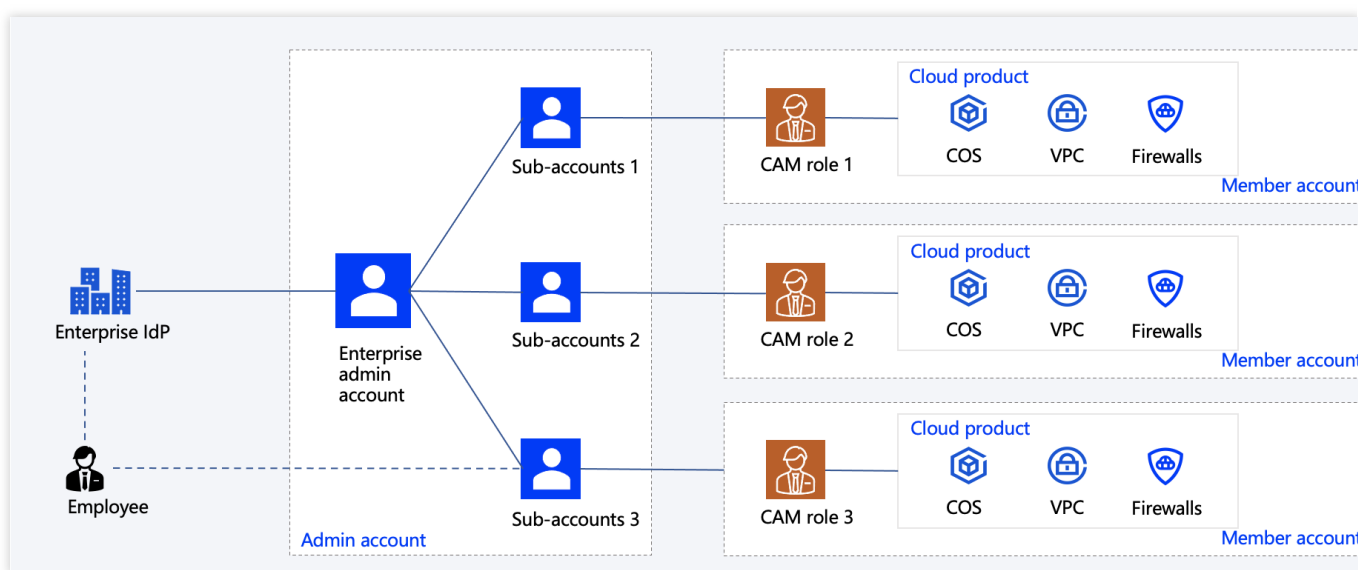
Enterprise IdP

Employee

Enterprise admin account

Sub-accounts 1

Sub-accounts 2

Sub-accounts 3

Admin account

CAM role 1

Cloud product

COS

VPC

Firewalls

Member account

CAM role 2

Cloud product

COS

VPC

Firewalls

Member account

CAM role 3

Cloud product

COS

VPC

Firewalls

Member account